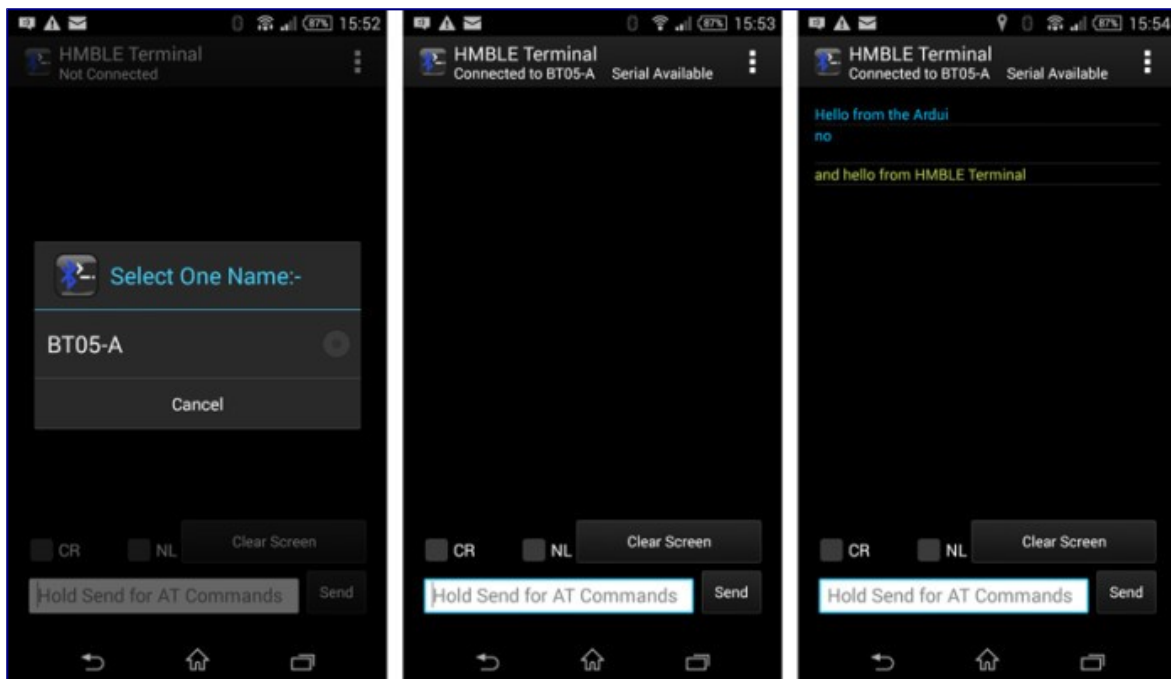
87% 15:52

HMBLE Terminal
Not Connected

Select One Name:-

BT05-A

Cancel

CR NL Clear Screen

Hold Send for AT Commands Send

87% 15:53

HMBLE Terminal
Connected to BT05-A Serial Available

CR NL Clear Screen

Hold Send for AT Commands Send

87% 15:54

HMBLE Terminal
Connected to BT05-A Serial Available

Hello from the Ardui
no

and hello from HMBLE Terminal

CR NL Clear Screen

Hold Send for AT Commands Send